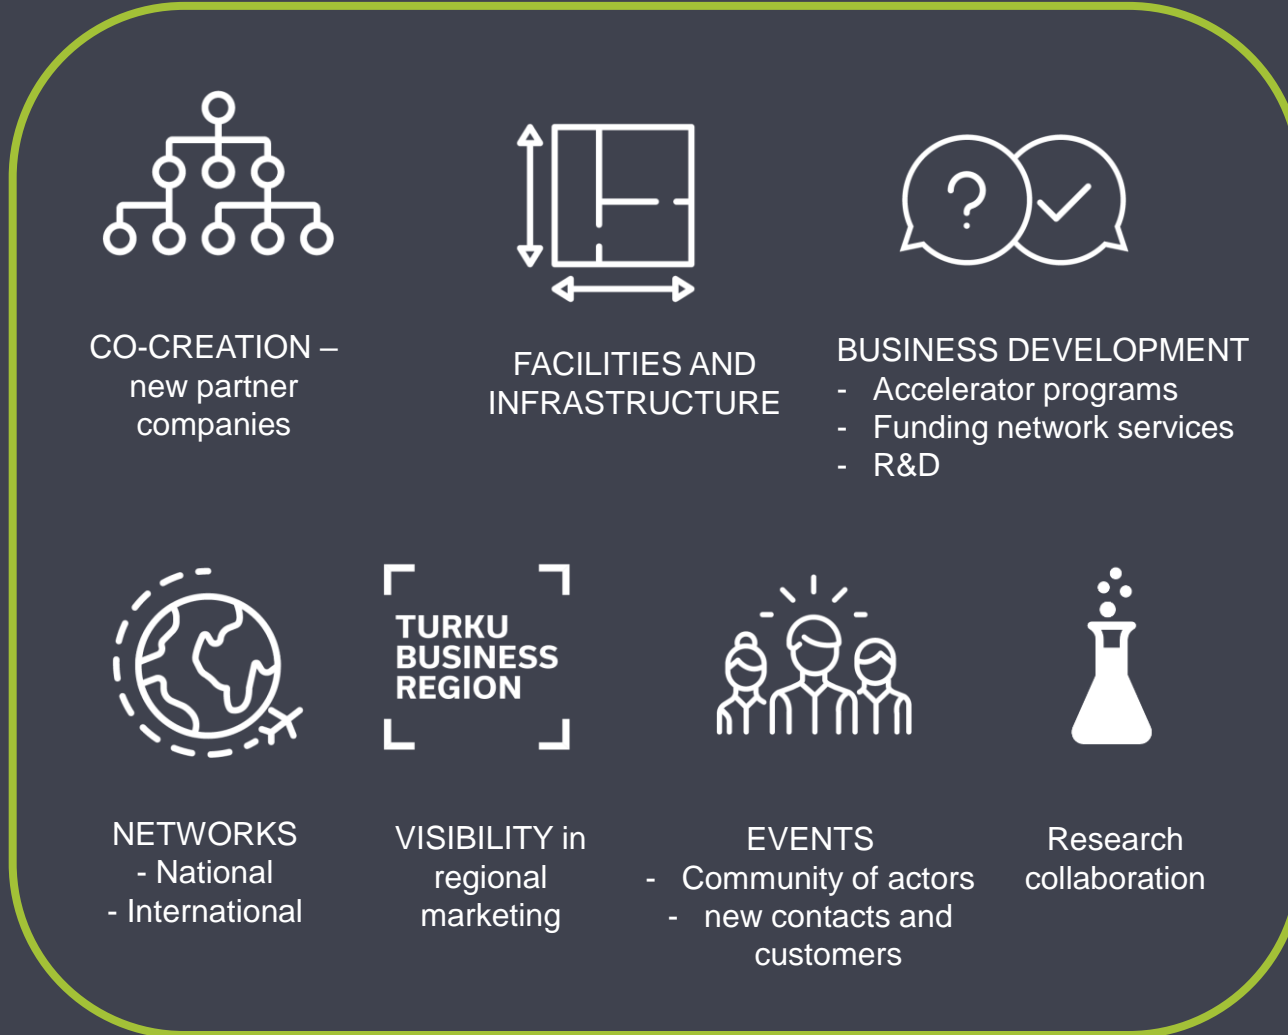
CO-CREATION – new partner companies

FACILITIES AND INFRASTRUCTURE

BUSINESS DEVELOPMENT
- Accelerator programs
- Funding network services
- R&D

NETWORKS
- National
- International

TURKU BUSINESS REGION

VISIBILITY in regional marketing

EVENTS
- Community of actors
- new contacts and customers

Research collaboration